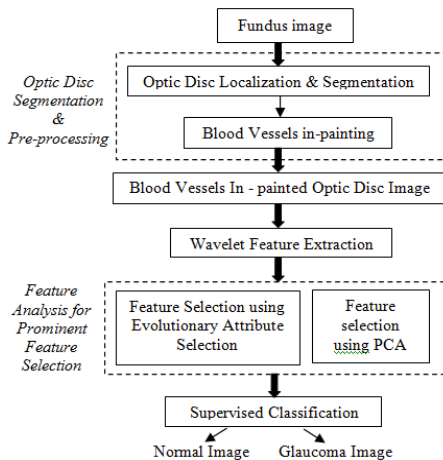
Fundus image

Optic Disc Segmentation & Pre-processing

Optic Disc Localization & Segmentation

Blood Vessels in-painting

Blood Vessels In - painted Optic Disc Image

Wavelet Feature Extraction

Feature Analysis for Prominent Feature Selection

Feature Selection using Evolutionary Attribute Selection

Feature selection using PCA

Supervised Classification

Normal Image

Glaucoma Image